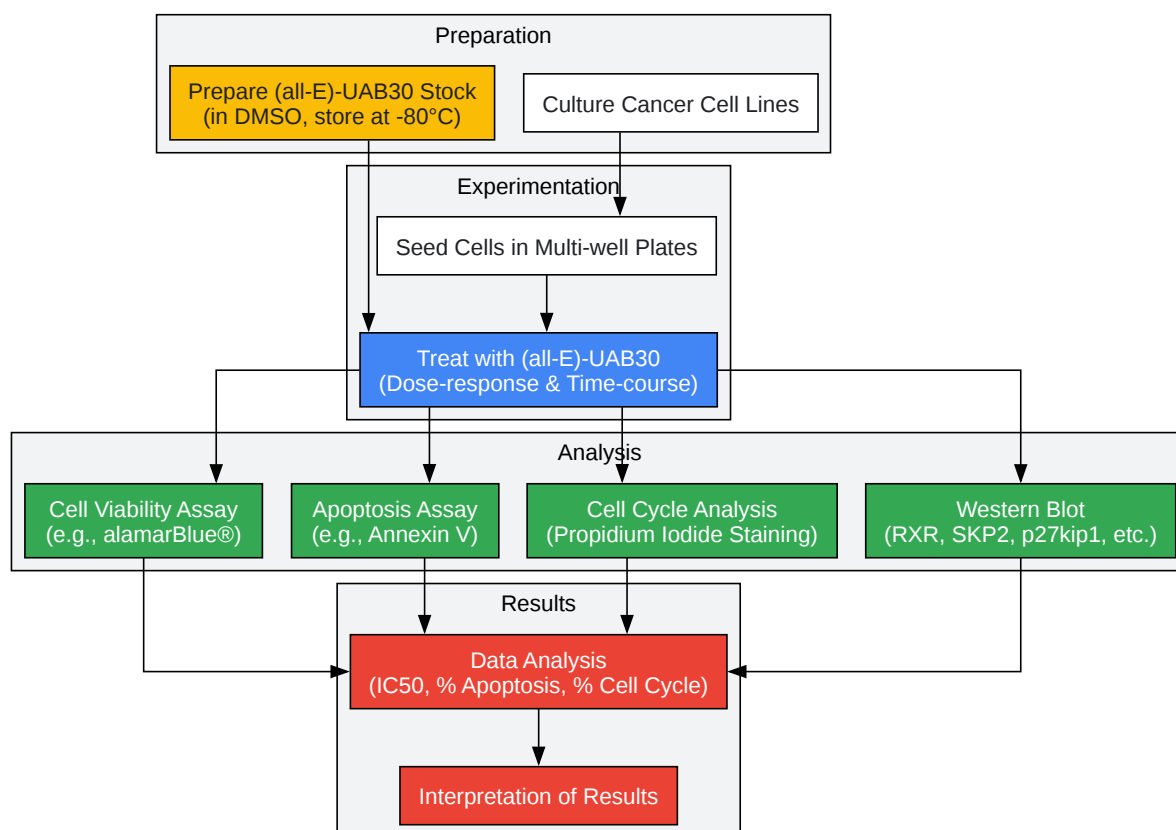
Preparation

Prepare (all-E)-UAB30 Stock (in DMSO, store at -80°C)

Culture Cancer Cell Lines

Experimentation

Seed Cells in Multi-well Plates

Treat with (all-E)-UAB30 (Dose-response & Time-course)

Analysis

Cell Viability Assay (e.g., alamarBlue®)

Apoptosis Assay (e.g., Annexin V)

Cell Cycle Analysis (Propidium Iodide Staining)

Western Blot (RXR, SKP2, p27kip1, etc.)

Results

Data Analysis (IC50, % Apoptosis, % Cell Cycle)

Interpretation of Results